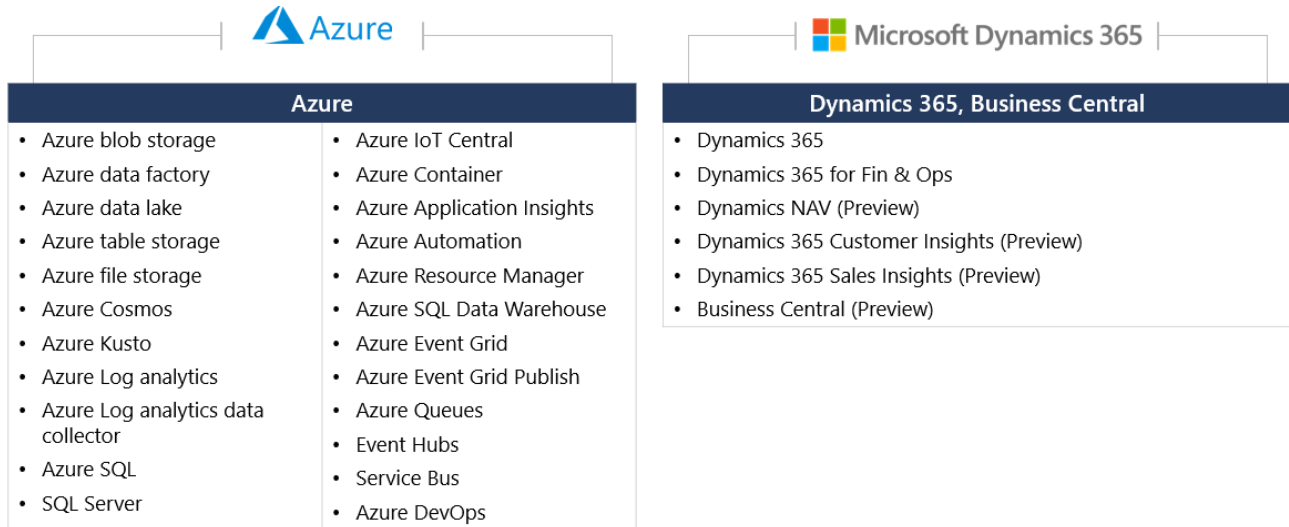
Azure

Microsoft Dynamics 365

| Azure | |
|---|---|
| • Azure blob storage | • Azure IoT Central |
| • Azure data factory | • Azure Container |
| • Azure data lake | • Azure Application Insights |
| • Azure table storage | • Azure Automation |
| • Azure file storage | • Azure Resource Manager |
| • Azure Cosmos | • Azure SQL Data Warehouse |
| • Azure Kusto | • Azure Event Grid |
| • Azure Log analytics | • Azure Event Grid Publish |
| • Azure Log analytics data collector | • Azure Queues |
| • Azure SQL | • Event Hubs |
| • SQL Server | • Service Bus |
| | • Azure DevOps |

| Dynamics 365, Business Central |
|---|
| • Dynamics 365 |
| • Dynamics 365 for Fin & Ops |
| • Dynamics NAV (Preview) |
| • Dynamics 365 Customer Insights (Preview) |
| • Dynamics 365 Sales Insights (Preview) |
| • Business Central (Preview) |